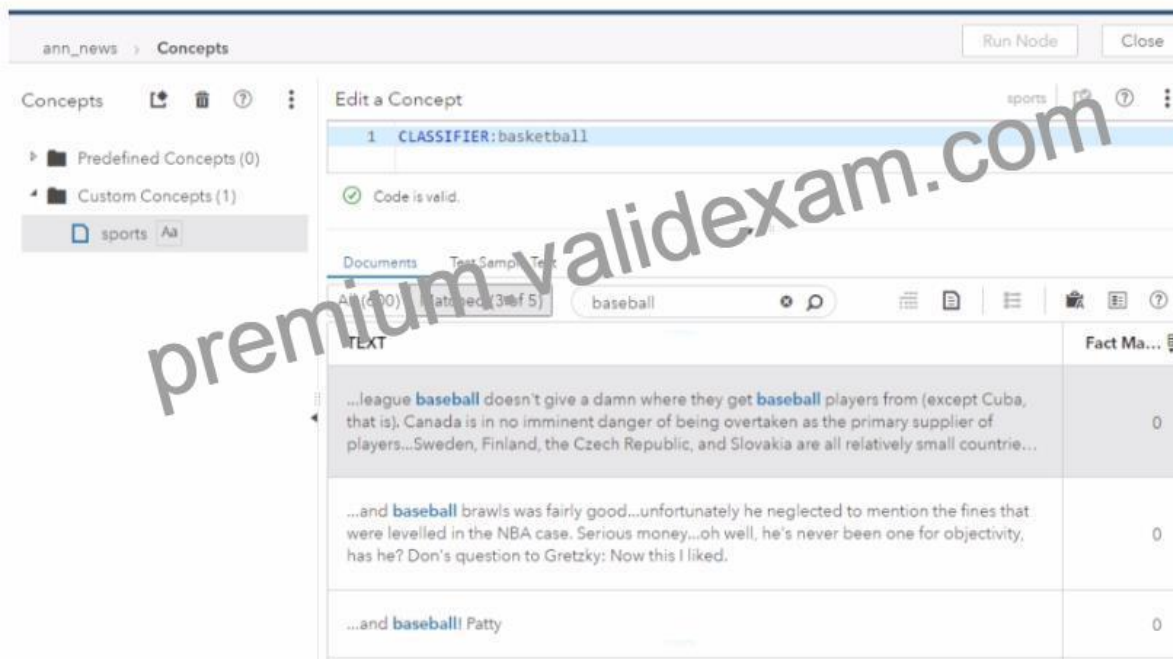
ann_news › Concepts

Run Node

Close

Concepts

Predefined Concepts (0)

Custom Concepts (1)

sports Aa

Edit a Concept

sports

1 CLASSIFIER:basketball

Code is valid.

Documents Test Sample Text

All (600) Matched (3 of 5)

baseball

premium validexam.com

TEXT

Fact Ma...

...league baseball doesn't give a damn where they get baseball players from (except Cuba, that is). Canada is in no imminent danger of being overtaken as the primary supplier of players...Sweden, Finland, the Czech Republic, and Slovakia are all relatively small countrie...

0

...and baseball brawls was fairly good...unfortunately he neglected to mention the fines that were levelled in the NBA case. Serious money...oh well, he's never been one for objectivity, has he? Don's question to Gretzky: Now this I liked.

0

...and baseball! Patty

0